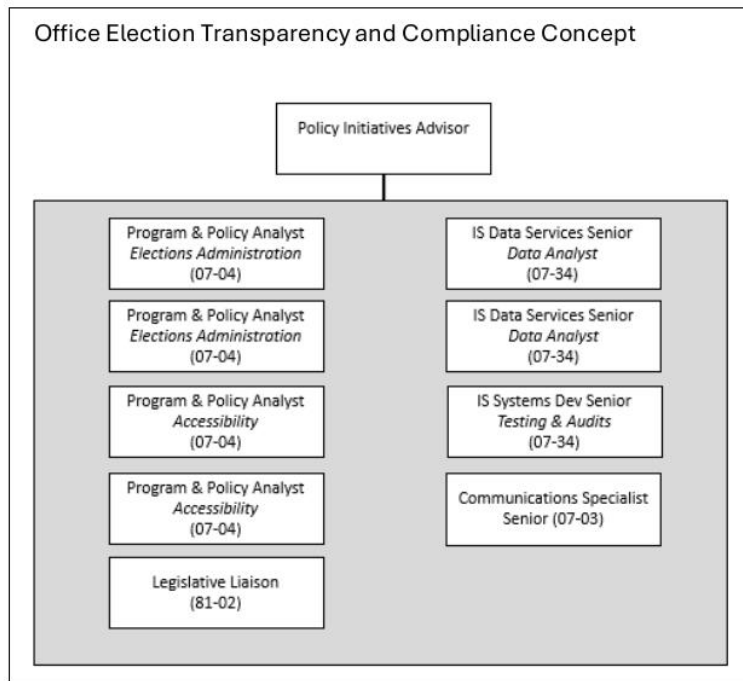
Office Election Transparency and Compliance Concept

Policy Initiatives Advisor

Program & Policy Analyst
*Elections Administration*
(07-04)

Program & Policy Analyst
*Elections Administration*
(07-04)

Program & Policy Analyst
*Accessibility*
(07-04)

Program & Policy Analyst
*Accessibility*
(07-04)

Legislative Liaison
(81-02)

IS Data Services Senior
*Data Analyst*
(07-34)

IS Data Services Senior
*Data Analyst*
(07-34)

IS Systems Dev Senior
*Testing & Audits*
(07-34)

Communications Specialist
Senior (07-03)